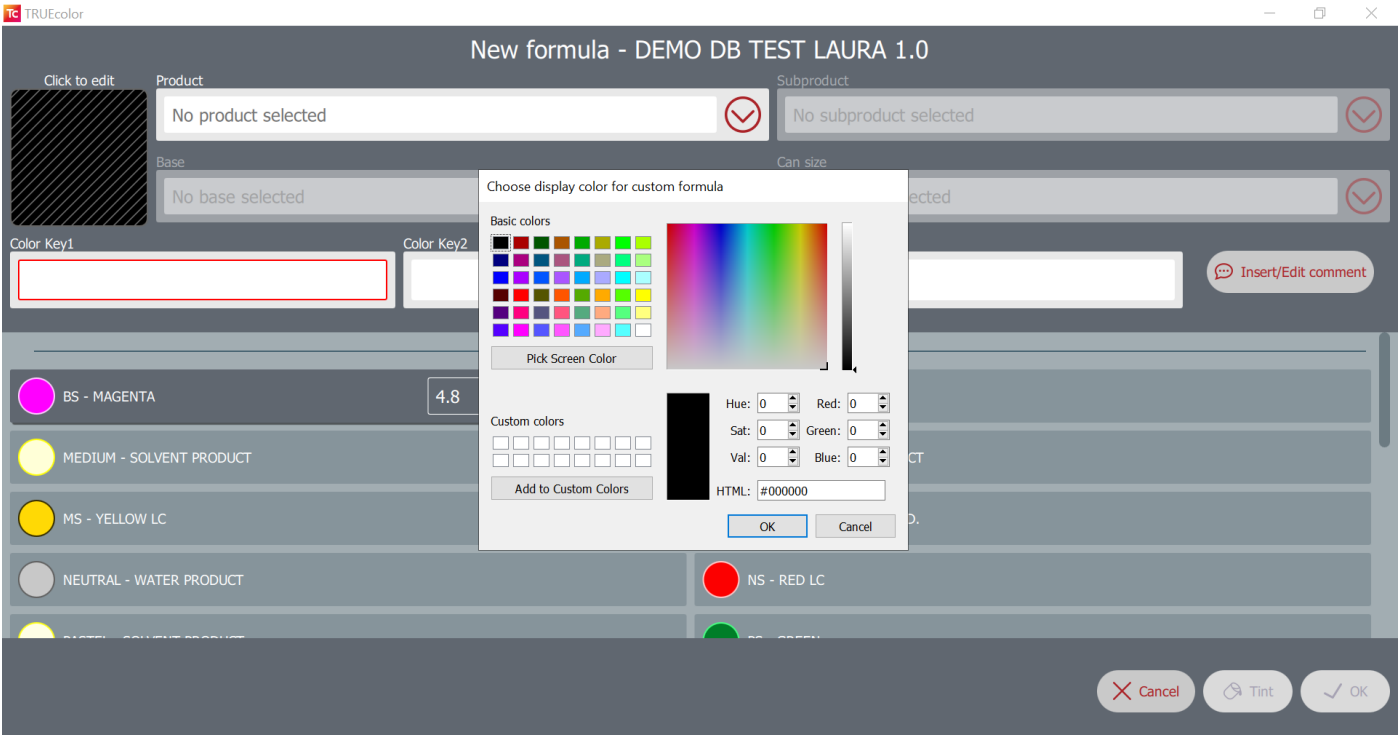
TC TRUEcolor

New formula - DEMO DB TEST LAURA 1.0

Click to edit

Product

No product selected

Subproduct

No subproduct selected

Base

No base selected

Can size

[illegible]ected

Color Key1

Color Key2

Insert/Edit comment

BS - MAGENTA

4.8

MEDIUM - SOLVENT PRODUCT

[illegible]CT

MS - YELLOW LC

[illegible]D.

NEUTRAL - WATER PRODUCT

NS - RED LC

Choose display color for custom formula

Basic colors

Pick Screen Color

Custom colors

Add to Custom Colors

Hue: 0

Sat: 0

Val: 0

Red: 0

Green: 0

Blue: 0

HTML: #000000

OK

Cancel

Cancel

Tint

OK